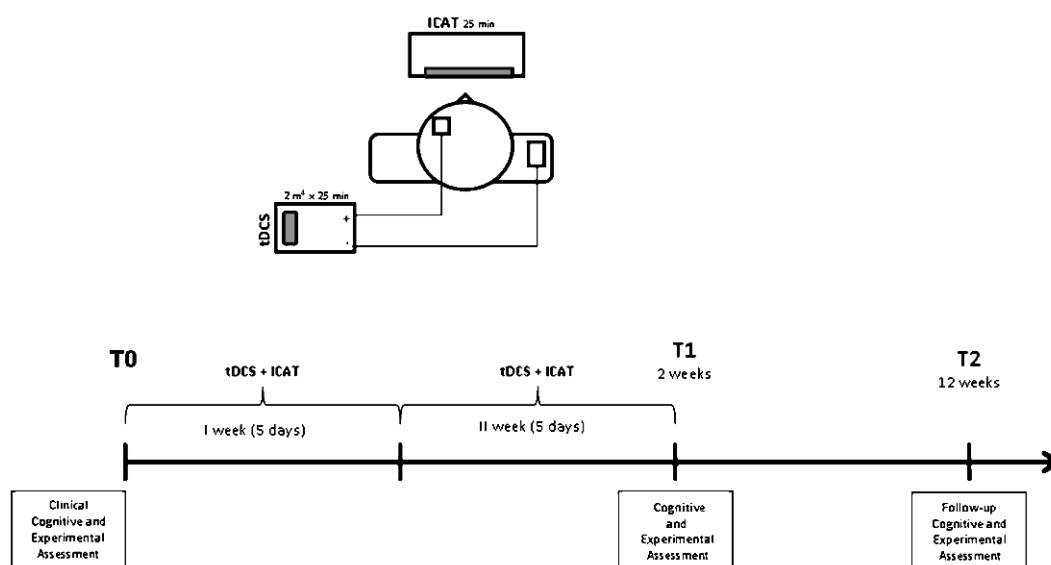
ICAT 25 min

2 mA × 25 min

tDCS

+

-

T0

tDCS + ICAT

I week (5 days)

tDCS + ICAT

II week (5 days)

T1
2 weeks

T2
12 weeks

Clinical Cognitive and Experimental Assessment

Cognitive and Experimental Assessment

Follow-up Cognitive and Experimental Assessment